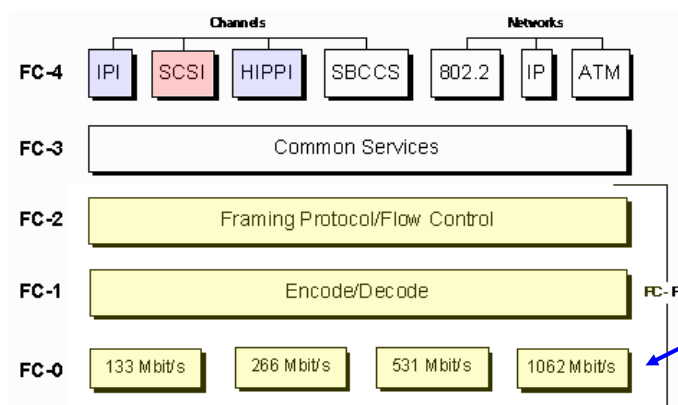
Channels

Networks

FC-4

IPI

SCSI

HIPPI

SBCCS

802.2

IP

ATM

FC-3

Common Services

FC-2

Framing Protocol/Flow Control

FC-1

Encode/Decode

FC-P

FC-0

133 Mbit/s

266 Mbit/s

531 Mbit/s

1062 Mbit/s